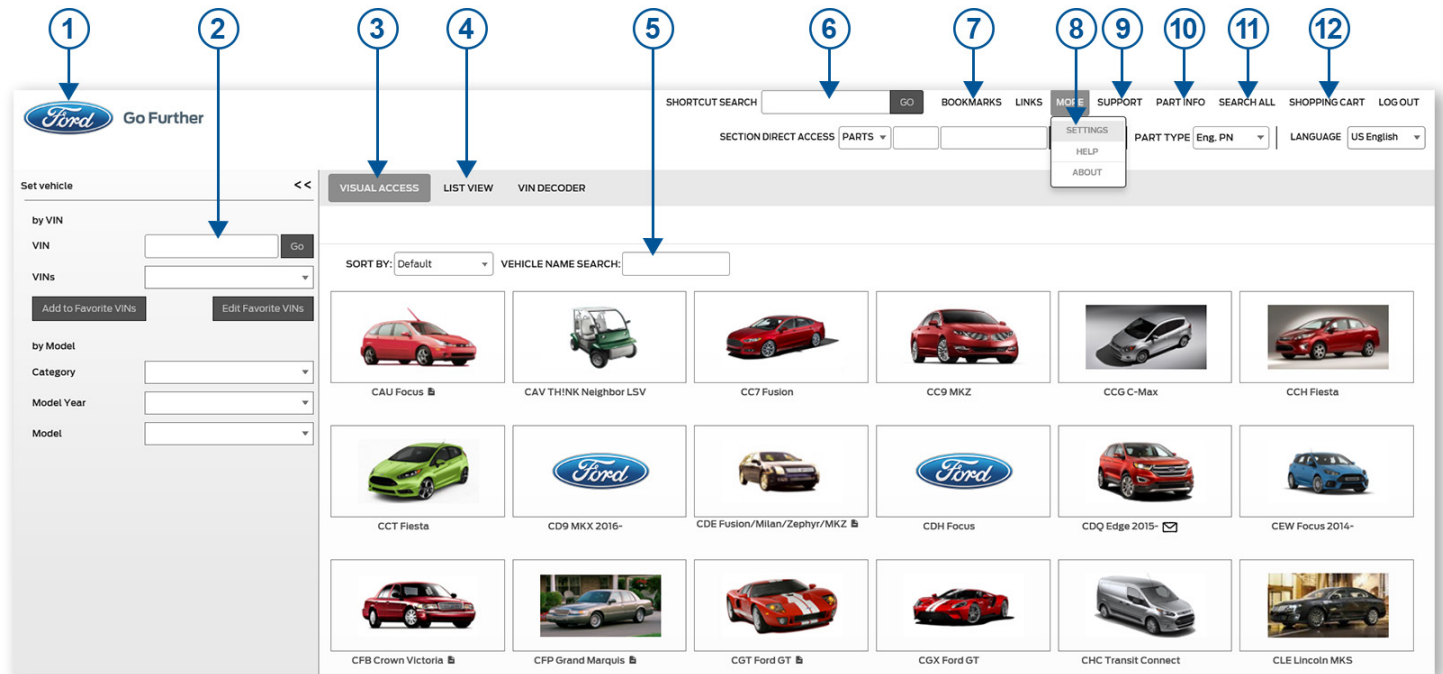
1 2 3 4 5 6 7 8 9 10 11 12

Ford Go Further

SHORTCUT SEARCH GO BOOKMARKS LINKS MORE SUPPORT PART INFO SEARCH ALL SHOPPING CART LOG OUT

SETTINGS
HELP
ABOUT

SECTION DIRECT ACCESS PARTS PART TYPE Eng. PN LANGUAGE US English

Set vehicle <<

by VIN
VIN Go
VINs
Add to Favorite VINs Edit Favorite VINs

by Model
Category
Model Year
Model

VISUAL ACCESS LIST VIEW VIN DECODER

SORT BY: Default VEHICLE NAME SEARCH:

CAU Focus
CAV TH!NK Neighbor LSV
CC7 Fusion
CC9 MKZ
CCG C-Max
CCH Fiesta
CCT Fiesta
Ford
CD9 MKX 2016-
CDE Fusion/Milan/Zephyr/MKZ
Ford
CDH Focus
CDQ Edge 2015-
CEW Focus 2014-
CFB Crown Victoria
CFP Grand Marquis
CGT Ford GT
CGX Ford GT
CHC Transit Connect
CLE Lincoln MKS